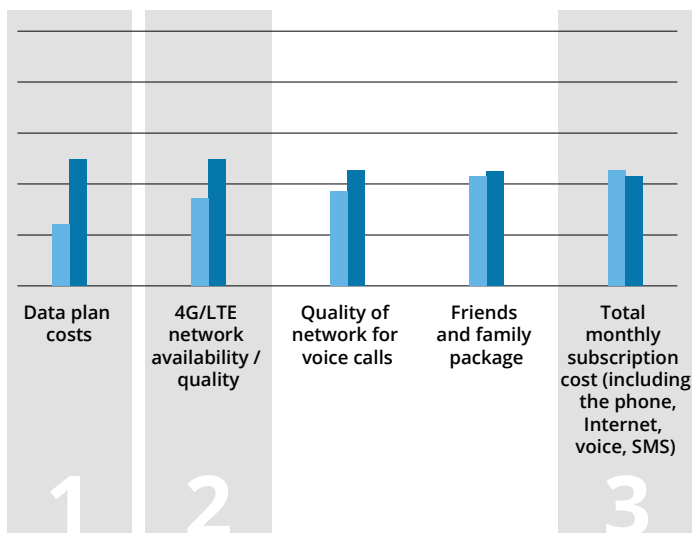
Data plan costs

4G/LTE network availability / quality

Quality of network for voice calls

Friends and family package

Total monthly subscription cost (including the phone, Internet, voice, SMS)

1

2

3